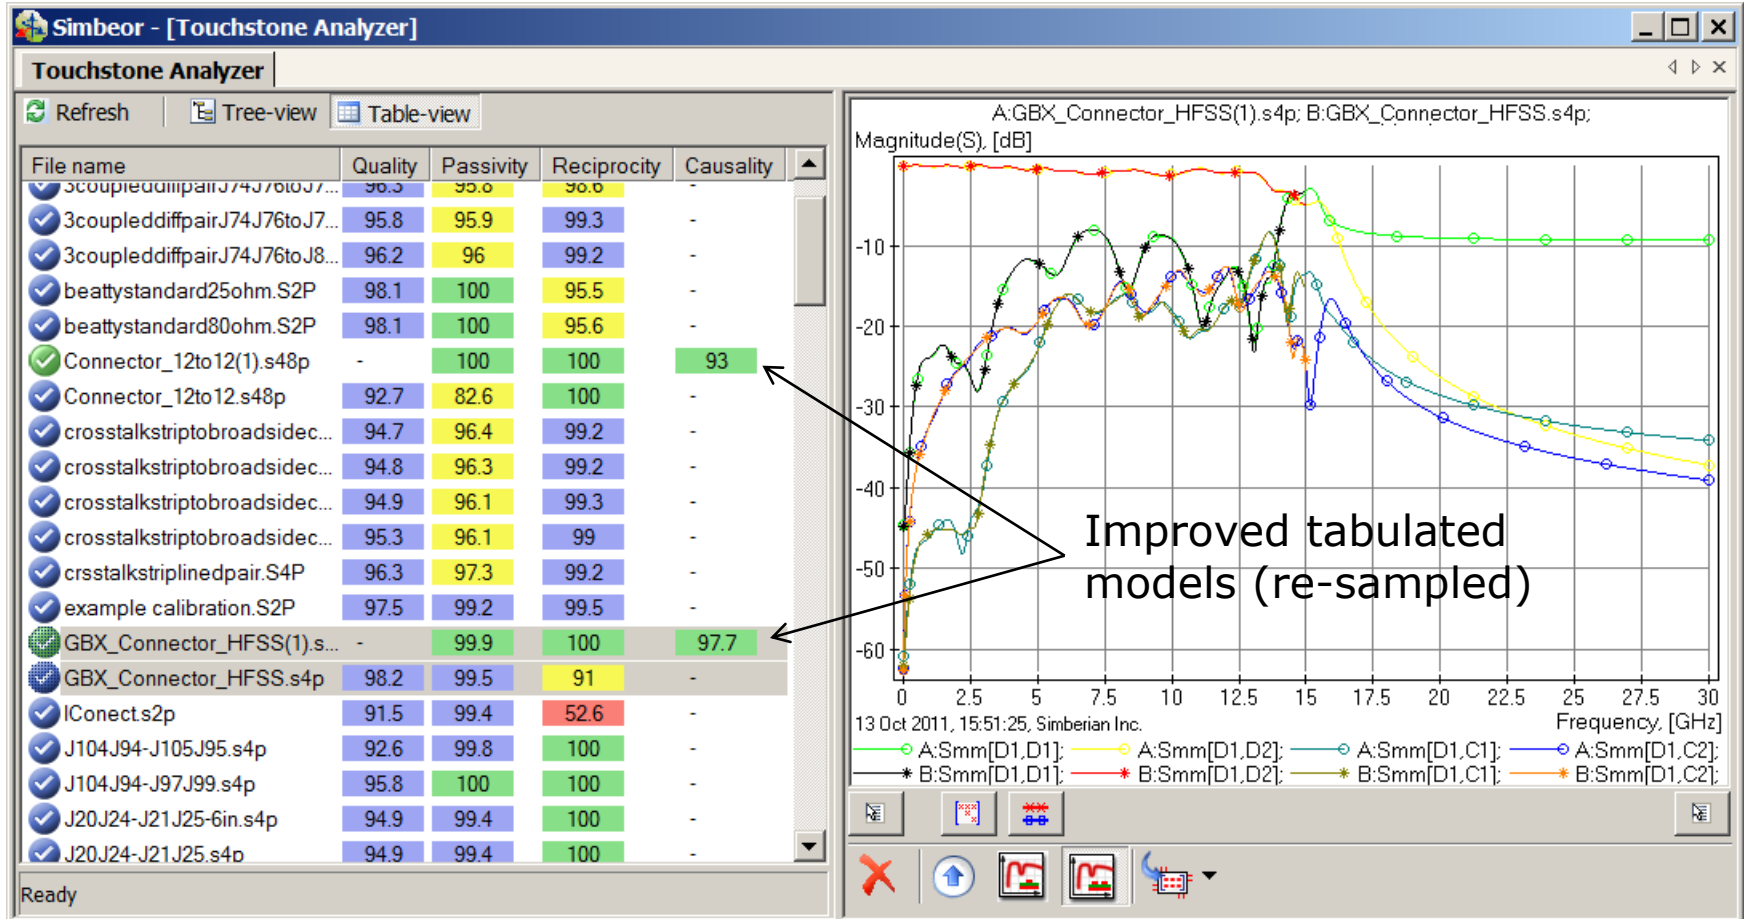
Simbeor - [Touchstone Analyzer]

Touchstone Analyzer

Refresh Tree-view Table-view

| File name | Quality | Passivity | Reciprocity | Causality |
|---|---|---|---|---|
| 3coupleddiffpairJ74J76toJ7... | 96.3 | 95.8 | 98.6 | - |
| 3coupleddiffpairJ74J76toJ7... | 95.8 | 95.9 | 99.3 | - |
| 3coupleddiffpairJ74J76toJ8... | 96.2 | 96 | 99.2 | - |
| beattystandard25ohm.S2P | 98.1 | 100 | 95.5 | - |
| beattystandard80ohm.S2P | 98.1 | 100 | 95.6 | - |
| Connector_12to12(1).s48p | - | 100 | 100 | 93 |
| Connector_12to12.s48p | 92.7 | 82.6 | 100 | - |
| crosstalkstriptobroadsidec... | 94.7 | 96.4 | 99.2 | - |
| crosstalkstriptobroadsidec... | 94.8 | 96.3 | 99.2 | - |
| crosstalkstriptobroadsidec... | 94.9 | 96.1 | 99.3 | - |
| crosstalkstriptobroadsidec... | 95.3 | 96.1 | 99 | - |
| crsstalkstriplinedpair.S4P | 96.3 | 97.3 | 99.2 | - |
| example calibration.S2P | 97.5 | 99.2 | 99.5 | - |
| GBX_Connector_HFSS(1).s... | - | 99.9 | 100 | 97.7 |
| GBX_Connector_HFSS.s4p | 98.2 | 99.5 | 91 | - |
| IConect.s2p | 91.5 | 99.4 | 52.6 | - |
| J104J94-J105J95.s4p | 92.6 | 99.8 | 100 | - |
| J104J94-J97J99.s4p | 95.8 | 100 | 100 | - |
| J20J24-J21J25-6in.s4p | 94.9 | 99.4 | 100 | - |
| J20J24-J21J25.s4p | 94.9 | 99.4 | 100 | - |

Ready

A:GBX_Connector_HFSS(1).s4p; B:GBX_Connector_HFSS.s4p;
Magnitude(S), [dB]
-10
-20
-30
-40
-50
-60
0 2.5 5 7.5 10 12.5 15 17.5 20 22.5 25 27.5 30
13 Oct 2011, 15:51:25, Simberian Inc.
Frequency, [GHz]
A:Smm[D1,D1]; A:Smm[D1,D2]; A:Smm[D1,C1]; A:Smm[D1,C2];
B:Smm[D1,D1]; B:Smm[D1,D2]; B:Smm[D1,C1]; B:Smm[D1,C2];

Improved tabulated models (re-sampled)